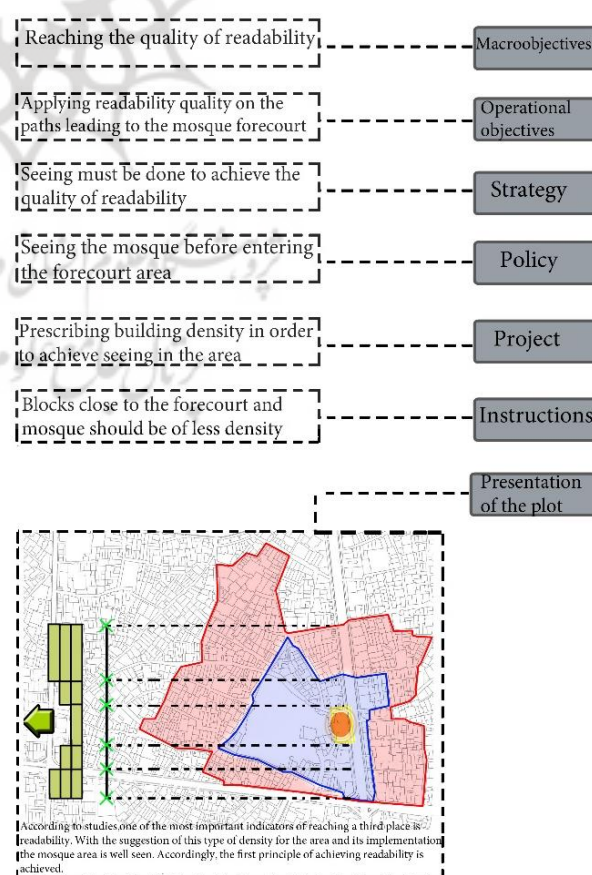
Reaching the quality of readability

Macroobjectives

Applying readability quality on the paths leading to the mosque forecourt

Operational objectives

Seeing must be done to achieve the quality of readability

Strategy

Seeing the mosque before entering the forecourt area

Policy

Prescribing building density in order to achieve seeing in the area

Project

Blocks close to the forecourt and mosque should be of less density

Instructions

Presentation of the plot

According to studies one of the most important indicators of reaching a third place is readability. With the suggestion of this type of density for the area and its implementation the mosque area is well seen. Accordingly, the first principle of achieving readability is achieved.